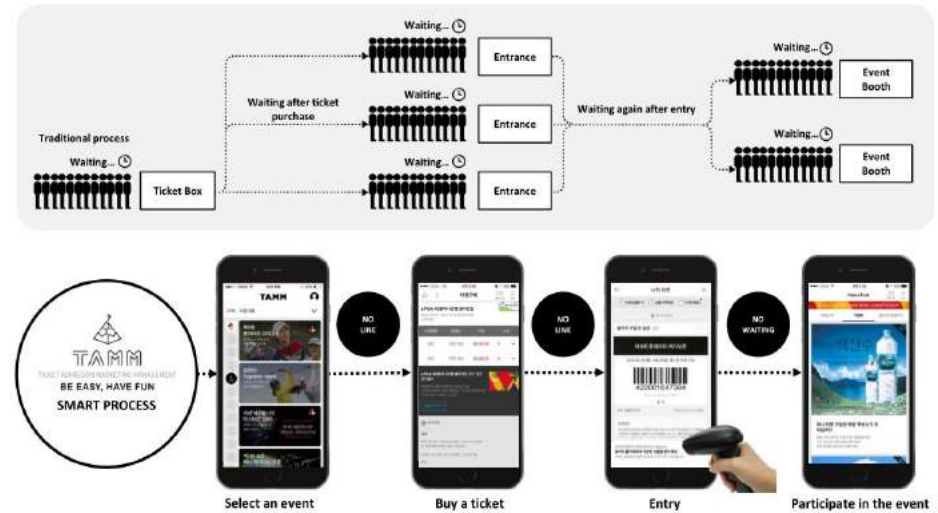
Traditional process

Waiting...

Ticket Box

Waiting after ticket purchase

Waiting...

Entrance

Waiting...

Entrance

Waiting...

Entrance

Waiting again after entry

Waiting...

Event Booth

Waiting...

Event Booth

TAMM

TICKET ADMISSION MARKETING MANAGEMENT

BE EASY, HAVE FUN

SMART PROCESS

TAMM

NO LINE

NO LINE

NO WAITING

Select an event

Buy a ticket

Entry

Participate in the event